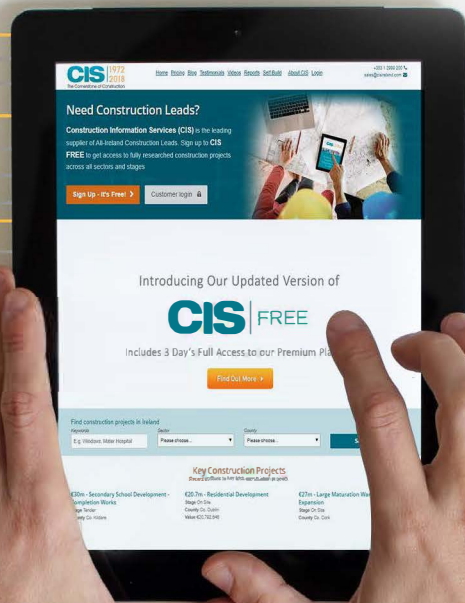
CIS 1972 2018 The Cornerstone of Construction

Home Pricing Blog Testimonials Videos Reports Self Build About CIS Login

+353 1 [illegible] sales@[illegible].com

Need Construction Leads?

Construction Information Services (CIS) is the leading supplier of All-Ireland Construction Leads. Sign up to CIS FREE to get access to fully researched construction projects across all sectors and stages

Sign Up - It's Free! Customer login

Introducing Our Updated Version of

CIS | FREE

Includes 3 Day's Full Access to our Premium Pla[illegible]

Find Out More

Find construction projects in Ireland

Keywords Sector County

E.g. Windows, Mater Hospital Please choose... Please choose...

Key Construction Projects

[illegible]

€30m - Secondary School Development - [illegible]ompletion Works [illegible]ge Tender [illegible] Co. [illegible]

€20.7m - Residential Development Stage On Site County Co. Dublin Value €20,782,946

€27m - Large Maturation W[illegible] Expansion Stage On Site County Co. Cork